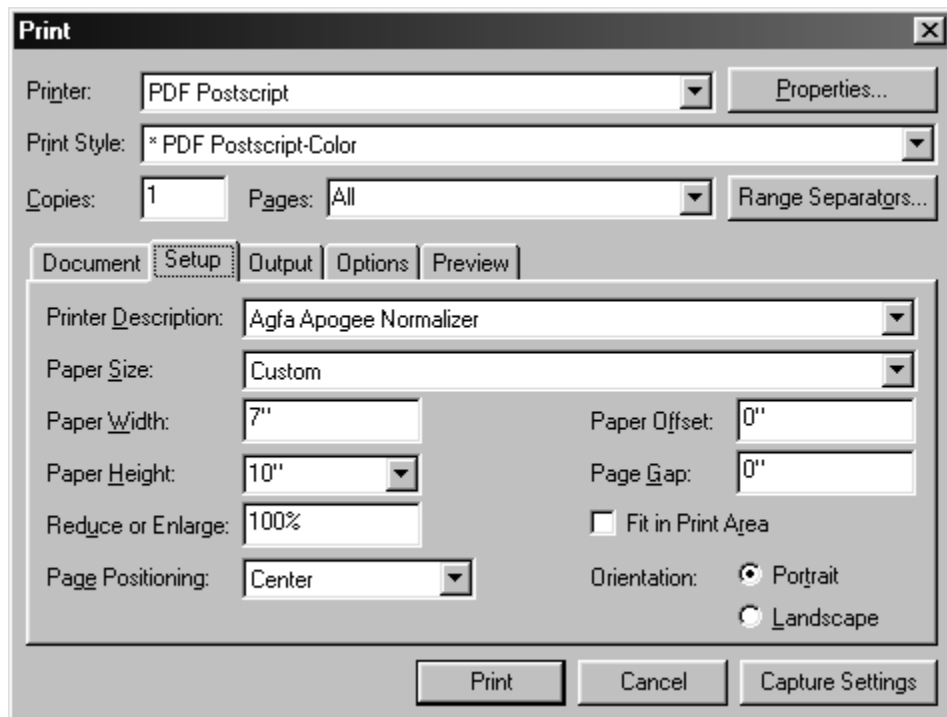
Print

Printer: PDF Postscript

Properties...

Print Style: * PDF Postscript-Color

Copies: 1

Pages: All

Range Separators...

Document | Setup | Output | Options | Preview

Printer Description: Agfa Apogee Normalizer

Paper Size: Custom

Paper Width: 7"

Paper Offset: 0"

Paper Height: 10"

Page Gap: 0"

Reduce or Enlarge: 100%

Fit in Print Area

Page Positioning: Center

Orientation: Portrait

Landscape

Print

Cancel

Capture Settings